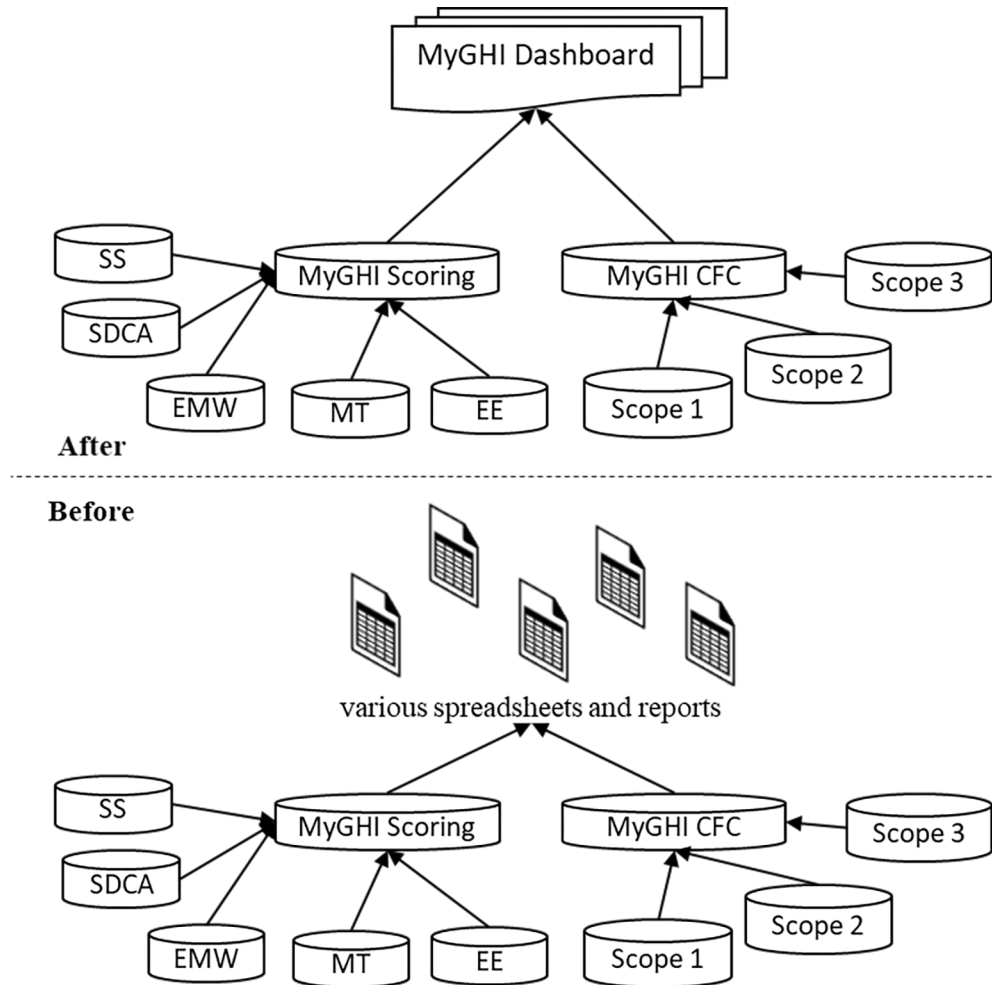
MyGHI Dashboard

SS

SDCA

EMW

MyGHI Scoring

MT

EE

MyGHI CFC

Scope 3

Scope 2

Scope 1

After

Before

various spreadsheets and reports

SS

SDCA

EMW

MyGHI Scoring

MT

EE

MyGHI CFC

Scope 3

Scope 2

Scope 1